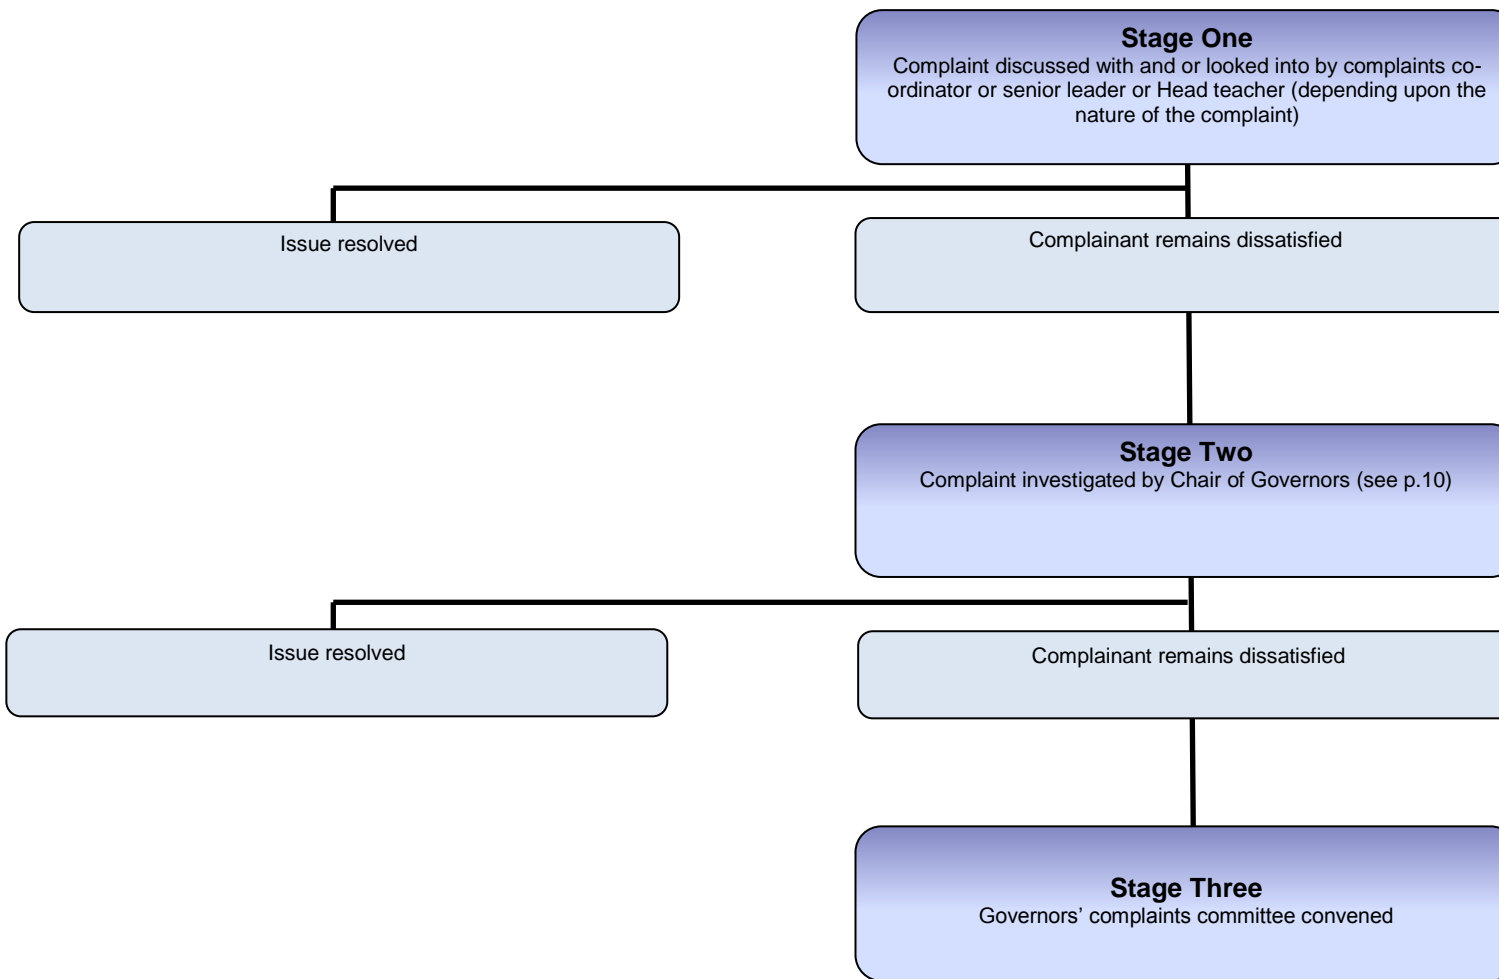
**Stage One**
Complaint discussed with and or looked into by complaints co-ordinator or senior leader or Head teacher (depending upon the nature of the complaint)

Issue resolved

Complainant remains dissatisfied

**Stage Two**
Complaint investigated by Chair of Governors (see p.10)

Issue resolved

Complainant remains dissatisfied

**Stage Three**
Governors’ complaints committee convened